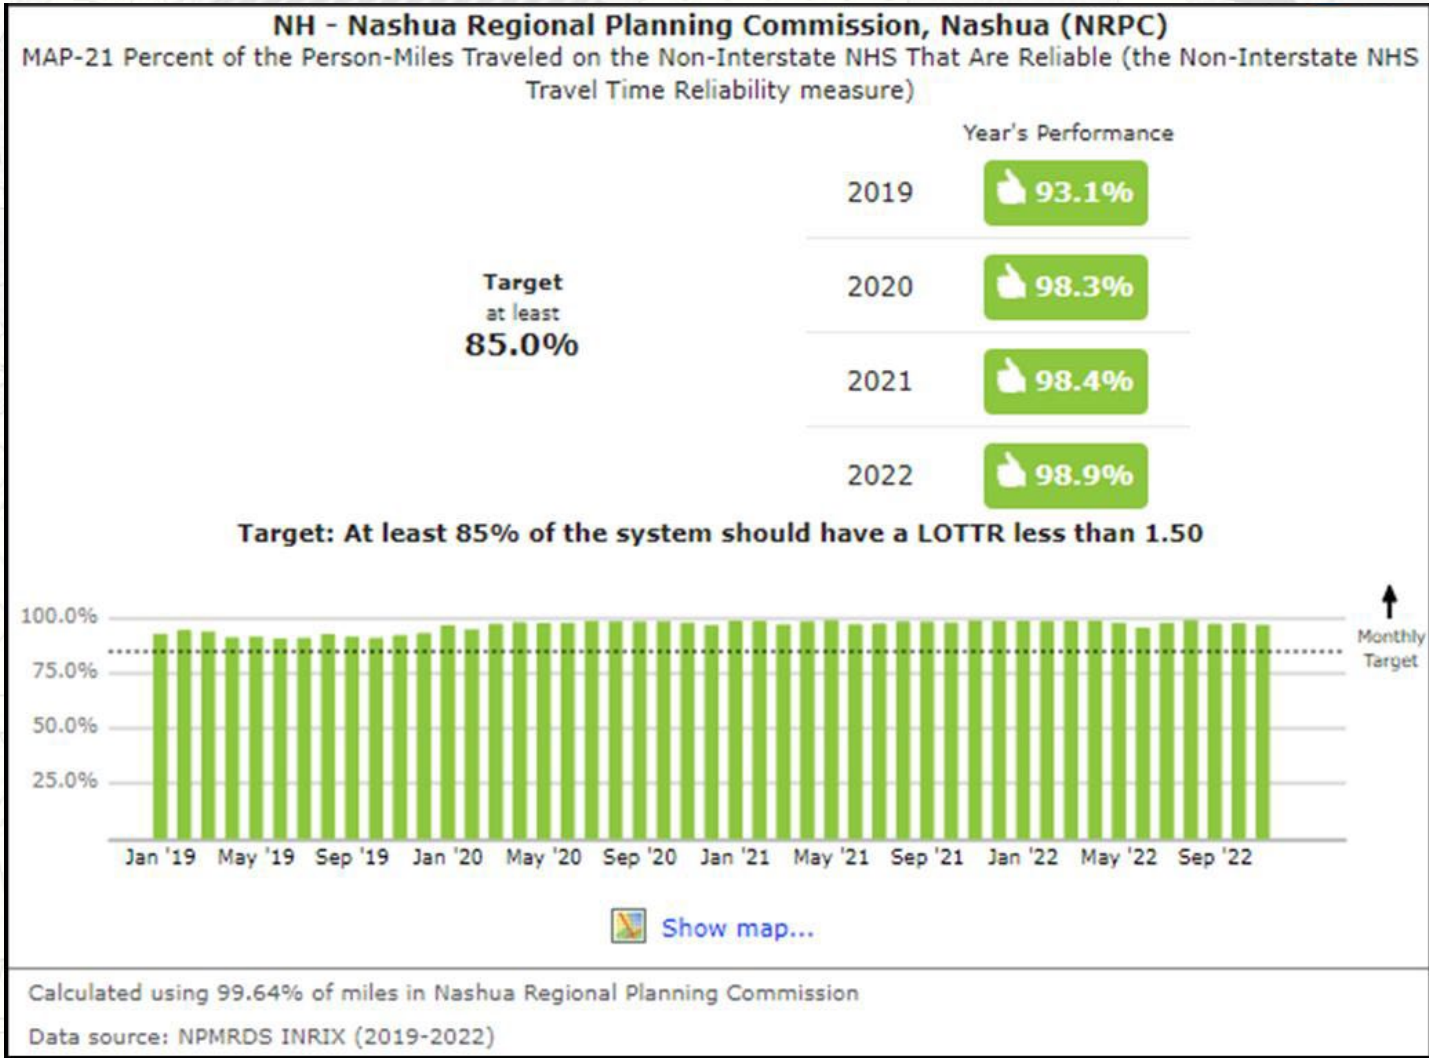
NH - Nashua Regional Planning Commission, Nashua (NRPC)
MAP-21 Percent of the Person-Miles Traveled on the Non-Interstate NHS That Are Reliable (the Non-Interstate NHS Travel Time Reliability measure)

Year's Performance

Target
at least
85.0%

| | |
|---|---|
| 2019 | 93.1% |
| 2020 | 98.3% |
| 2021 | 98.4% |
| 2022 | 98.9% |

Target: At least 85% of the system should have a LOTTR less than 1.50

100.0%
75.0%
50.0%
25.0%

Monthly Target

Jan '19 May '19 Sep '19 Jan '20 May '20 Sep '20 Jan '21 May '21 Sep '21 Jan '22 May '22 Sep '22

Show map...

Calculated using 99.64% of miles in Nashua Regional Planning Commission

Data source: NPMRDS INRIX (2019-2022)